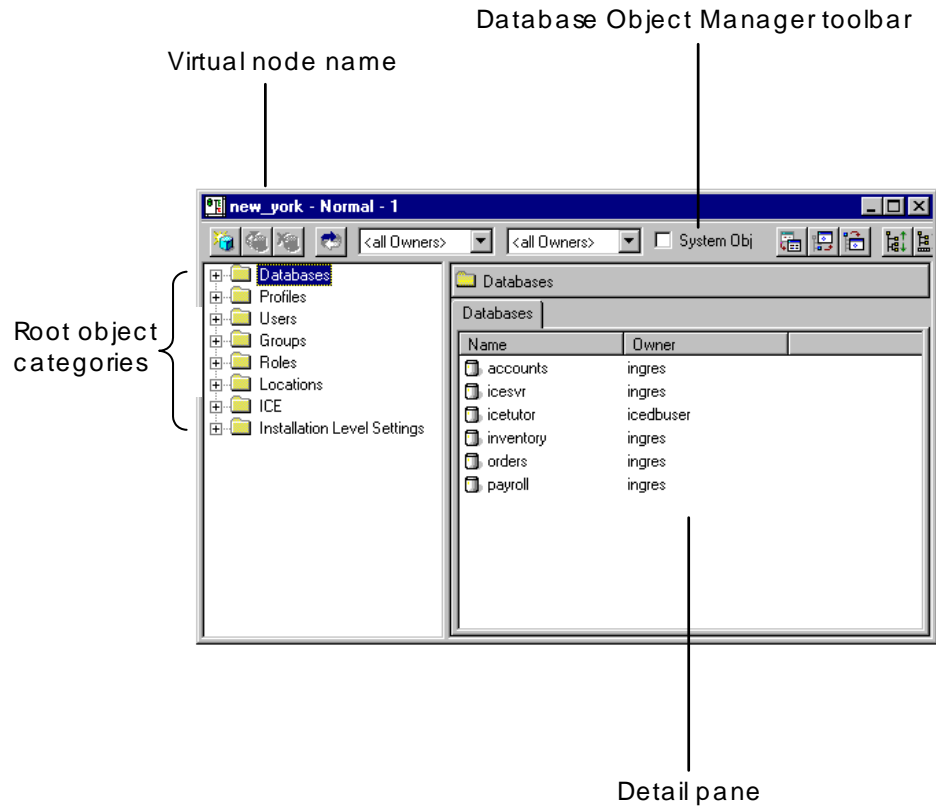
Database Object Manager toolbar

Virtual node name

new_york - Normal - 1

<all Owners>

<all Owners>

System Obj

Databases
Profiles
Users
Groups
Roles
Locations
ICE
Installation Level Settings

Root object categories

Databases

Databases

| Name | Owner |
|---|---|
| accounts | ingres |
| icesvr | ingres |
| icetutor | icedbuser |
| inventory | ingres |
| orders | ingres |
| payroll | ingres |

Detail pane